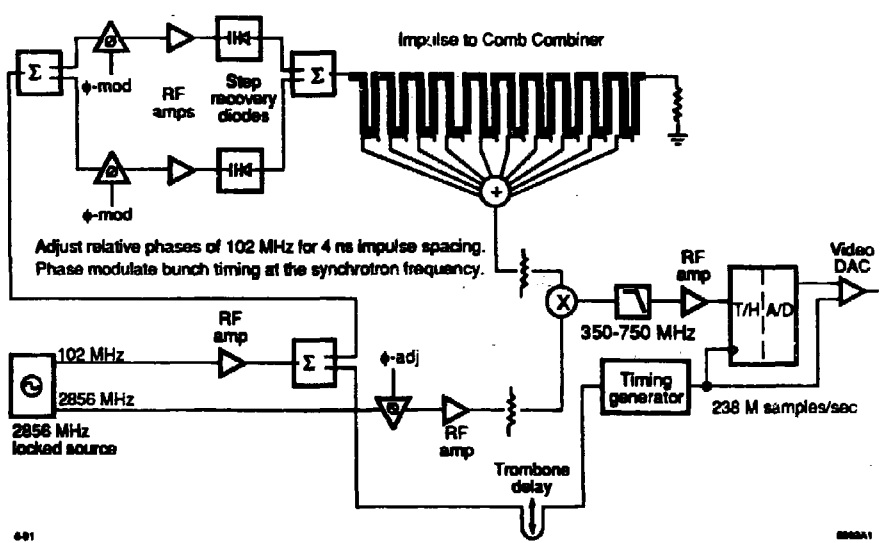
Impulse to Comb Combiner

$\Sigma$

$\phi$-mod

RF amps

Step recovery diodes

$\Sigma$

$\phi$-mod

+

Adjust relative phases of 102 MHz for 4 ns impulse spacing. Phase modulate bunch timing at the synchrotron frequency.

RF amp

Video DAC

X

T/H

A/D

350-750 MHz

RF amp

102 MHz

$\Sigma$

$\phi$-adj

2856 MHz

Timing generator

RF amp

238 M samples/sec

2856 MHz locked source

Trombone delay

6-91

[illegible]